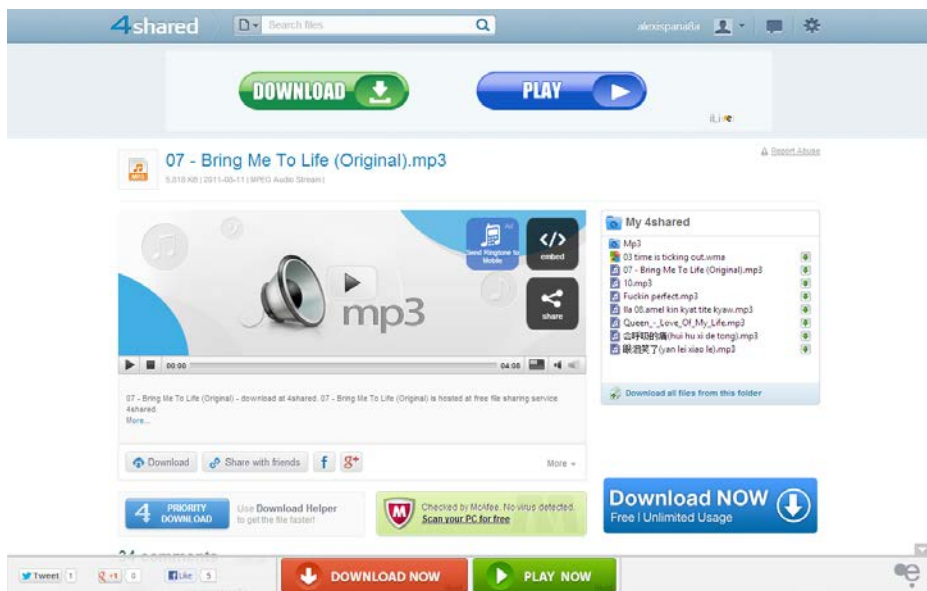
4shared
Search files
alexisparra84

DOWNLOAD
PLAY
iLivid

07 - Bring Me To Life (Original).mp3
5,818 KB | 2011-08-11 | MPEG Audio Stream |
Report Abuse

Send Ringtone to Mobile
embed
share
mp3
00:00
04:08

07 - Bring Me To Life (Original) - download at 4shared. 07 - Bring Me To Life (Original) is hosted at free file sharing service 4shared.
More...

Download
Share with friends
f
8+
More

My 4shared
Mp3
03 time is ticking out.wma
07 - Bring Me To Life (Original).mp3
10.mp3
Fuckin perfect.mp3
lla 08.amel kin kyat tite kyaw.mp3
Queen_-_Love_Of_My_Life.mp3
忘呼叫的痛(hui hu xi de tong).mp3
眼泪笑了(yan lei xiao le).mp3

Download all files from this folder

4 PRIORITY DOWNLOAD
Use Download Helper to get the file faster!

Checked by McAfee. No virus detected.
Scan your PC for free

Download NOW
Free | Unlimited Usage

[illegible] comments

Tweet 1
+1 0
Like 5
DOWNLOAD NOW
PLAY NOW